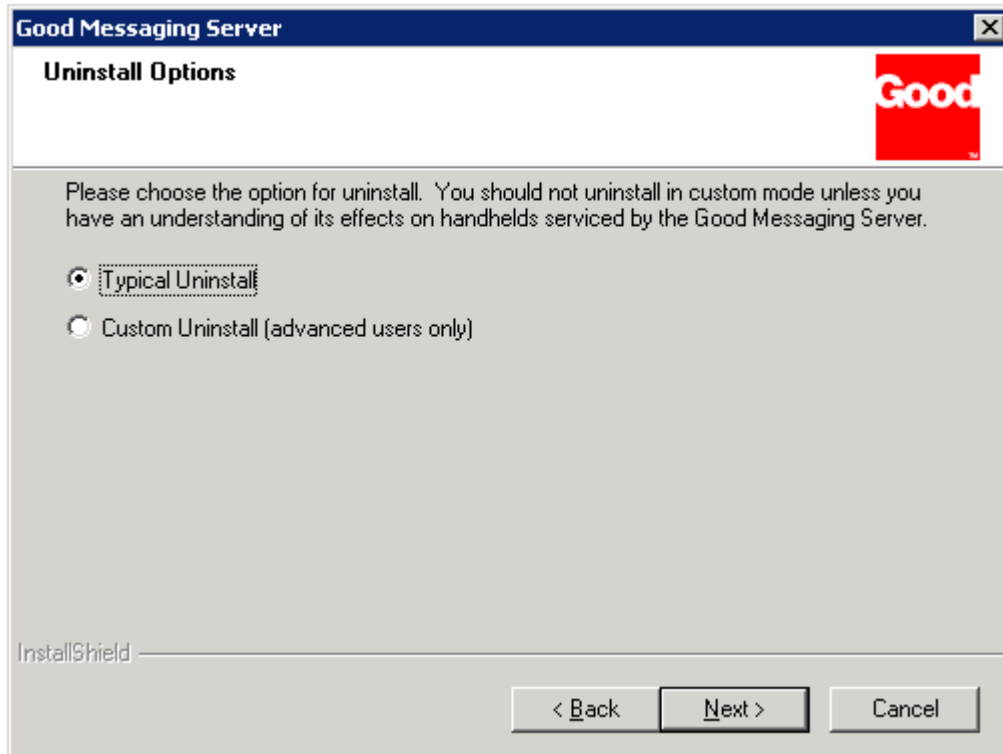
Good Messaging Server

Uninstall Options

Good

Please choose the option for uninstall. You should not uninstall in custom mode unless you have an understanding of its effects on handhelds serviced by the Good Messaging Server.

Typical Uninstall

Custom Uninstall (advanced users only)

InstallShield

< Back

Next >

Cancel